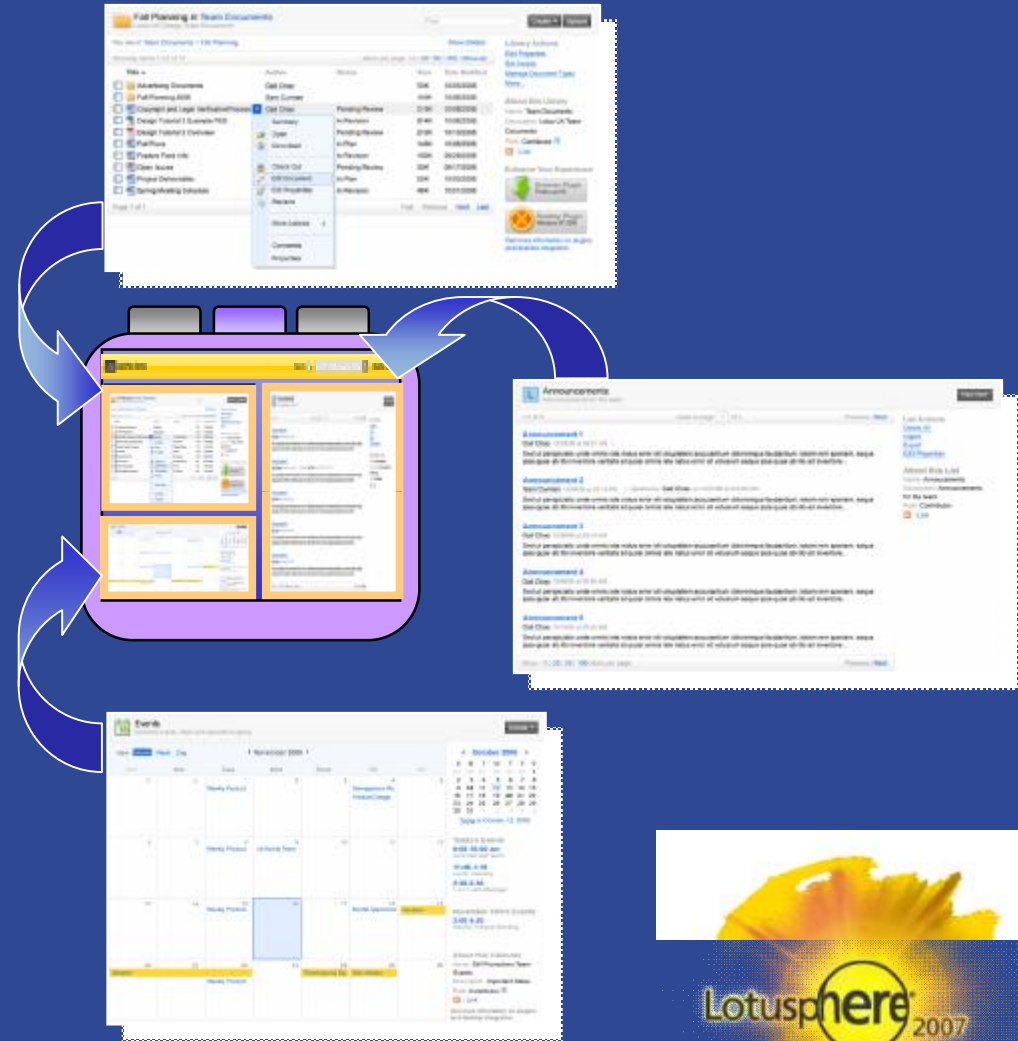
Fall Planning in Team Documents

Library Actions

Advertising Documents
Fall Planning 2006
Copyright and Legal Verification Process
Design Tutorial 2 Example PDD
Design Tutorial 2 Overview
Fall Plans
Feature Panel Info
Open Issues
Project Deliverables
Spring Meeting Schedule

Summary
Open
Download
Check Out
Edit Document
Edit Properties
Versions
Show Labels
Comments
Properties

Pending Review
In Revision
Pending Review
In Revision
In Plan
In Revision
Pending Review
In Plan
In Revision

Announcements

Announcement 1
Announcement 2
Announcement 3
Announcement 4
Announcement 5

List Actions
About this List

Events

November 2006

October 2006

Weekly Product

Today's Events

Lotusphere 2007